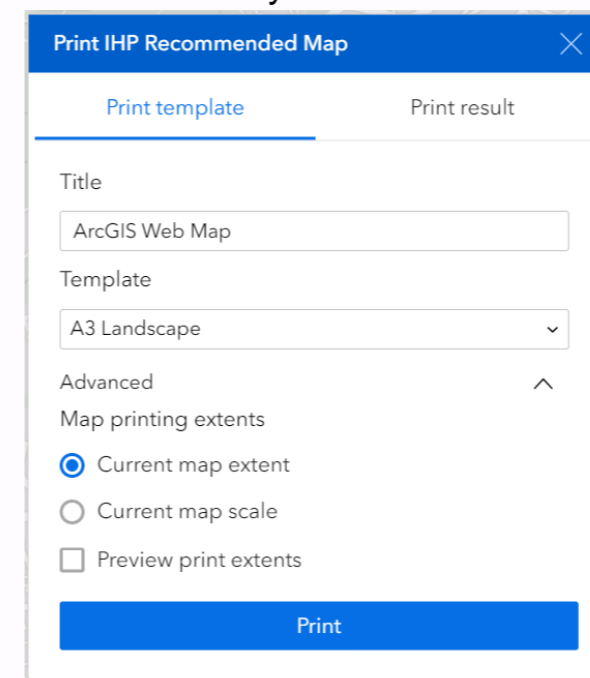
Print IHP Recommended Map

Print template

Print result

Title

ArcGIS Web Map

Template

A3 Landscape

Advanced

Map printing extents

Current map extent

Current map scale

Preview print extents

Print